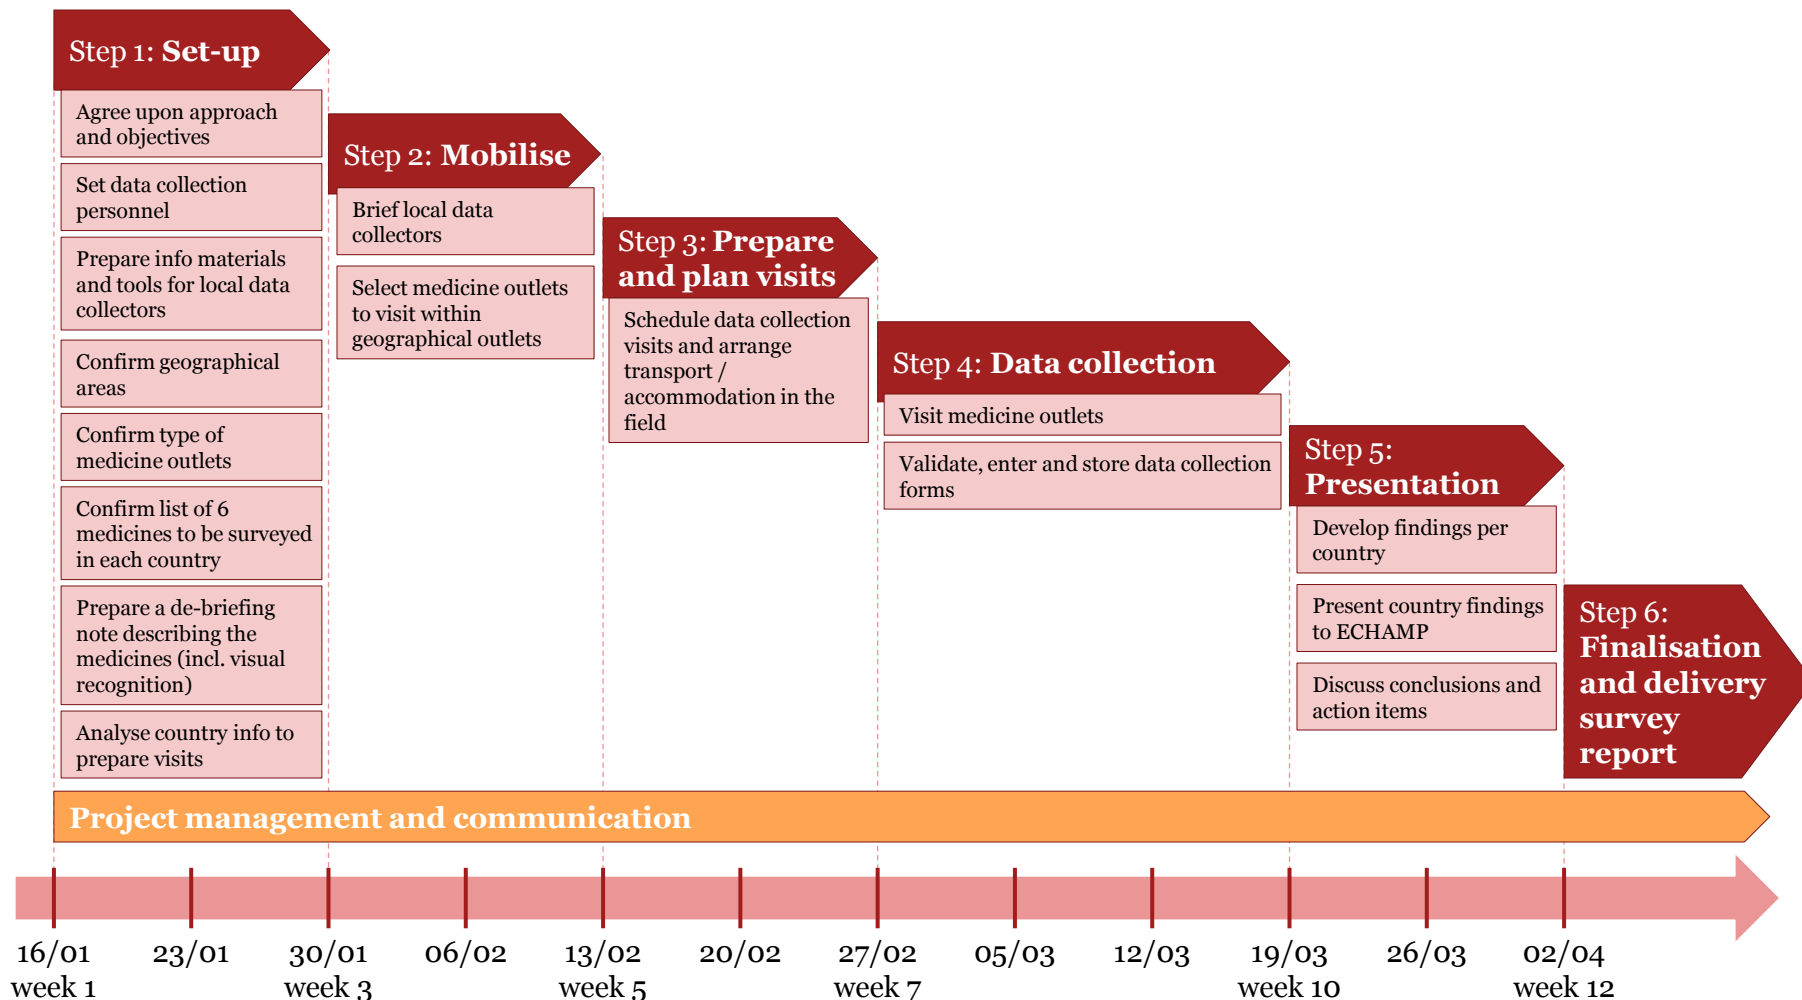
Step 1: Set-up

Agree upon approach and objectives

Set data collection personnel

Prepare info materials and tools for local data collectors

Confirm geographical areas

Confirm type of medicine outlets

Confirm list of 6 medicines to be surveyed in each country

Prepare a de-briefing note describing the medicines (incl. visual recognition)

Analyse country info to prepare visits

Step 2: Mobilise

Brief local data collectors

Select medicine outlets to visit within geographical outlets

Step 3: Prepare and plan visits

Schedule data collection visits and arrange transport / accommodation in the field

Step 4: Data collection

Visit medicine outlets

Validate, enter and store data collection forms

Step 5: Presentation

Develop findings per country

Present country findings to ECHAMP

Discuss conclusions and action items

Step 6: Finalisation and delivery survey report

Project management and communication

16/01 week 1
23/01
30/01 week 3
06/02
13/02 week 5
20/02
27/02 week 7
05/03
12/03
19/03 week 10
26/03
02/04 week 12